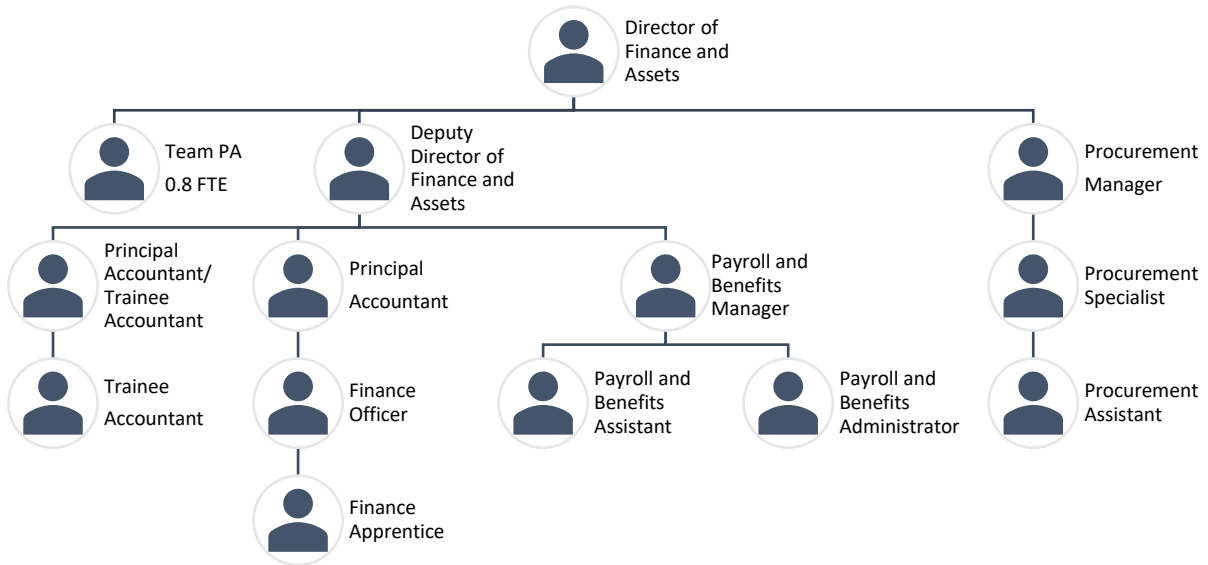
Director of Finance and Assets

Team PA
0.8 FTE

Deputy Director of Finance and Assets

Procurement Manager

Principal Accountant/ Trainee Accountant

Principal Accountant

Payroll and Benefits Manager

Procurement Specialist

Trainee Accountant

Finance Officer

Payroll and Benefits Assistant

Payroll and Benefits Administrator

Procurement Assistant

Finance Apprentice